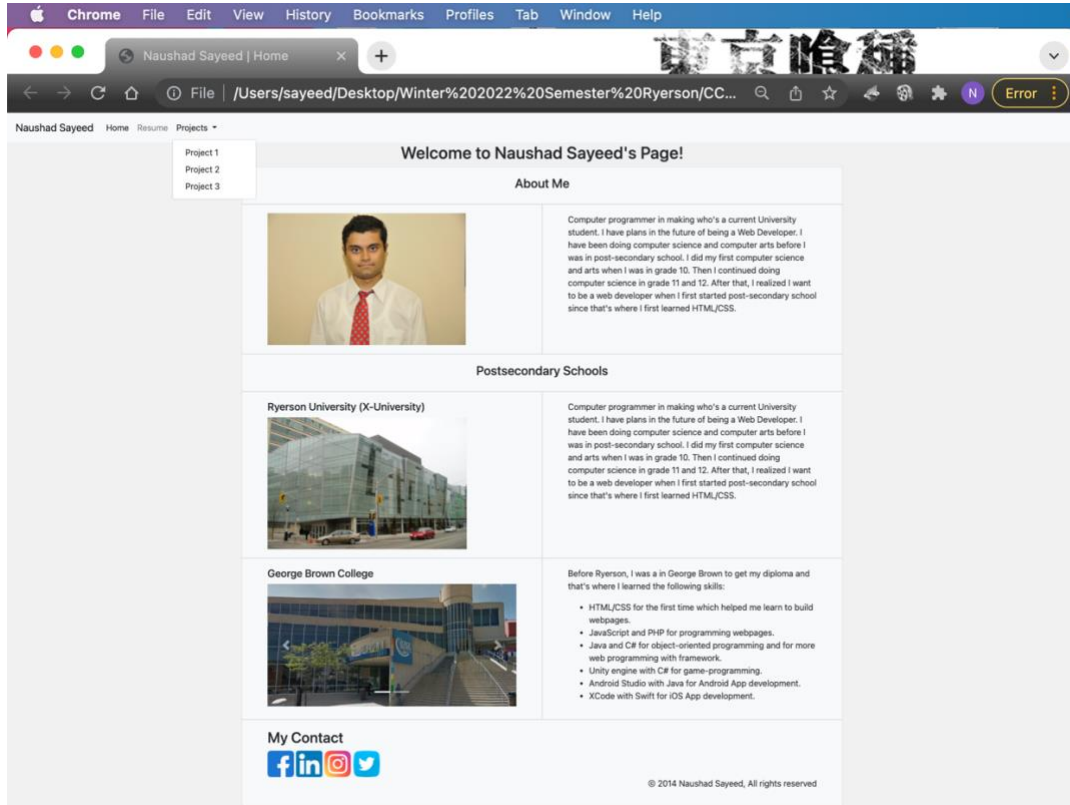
Chrome File Edit View History Bookmarks Profiles Tab Window Help

Naushad Sayeed | Home

東京喰種

File | /Users/sayeed/Desktop/Winter%202022%20Semester%20Ryerson/CC...

N Error

Naushad Sayeed Home Resume Projects

Project 1
Project 2
Project 3

Welcome to Naushad Sayeed's Page!

About Me

Computer programmer in making who's a current University student. I have plans in the future of being a Web Developer. I have been doing computer science and computer arts before I was in post-secondary school. I did my first computer science and arts when I was in grade 10. Then I continued doing computer science in grade 11 and 12. After that, I realized I want to be a web developer when I first started post-secondary school since that's where I first learned HTML/CSS.

Postsecondary Schools

Ryerson University (X-University)

Computer programmer in making who's a current University student. I have plans in the future of being a Web Developer. I have been doing computer science and computer arts before I was in post-secondary school. I did my first computer science and arts when I was in grade 10. Then I continued doing computer science in grade 11 and 12. After that, I realized I want to be a web developer when I first started post-secondary school since that's where I first learned HTML/CSS.

George Brown College

Before Ryerson, I was a in George Brown to get my diploma and that's where I learned the following skills:

- HTML/CSS for the first time which helped me learn to build webpages.
- JavaScript and PHP for programming webpages.
- Java and C# for object-oriented programming and for more web programming with framework.
- Unity engine with C# for game-programming.
- Android Studio with Java for Android App development.
- XCode with Swift for iOS App development.

My Contact

© 2014 Naushad Sayeed, All rights reserved